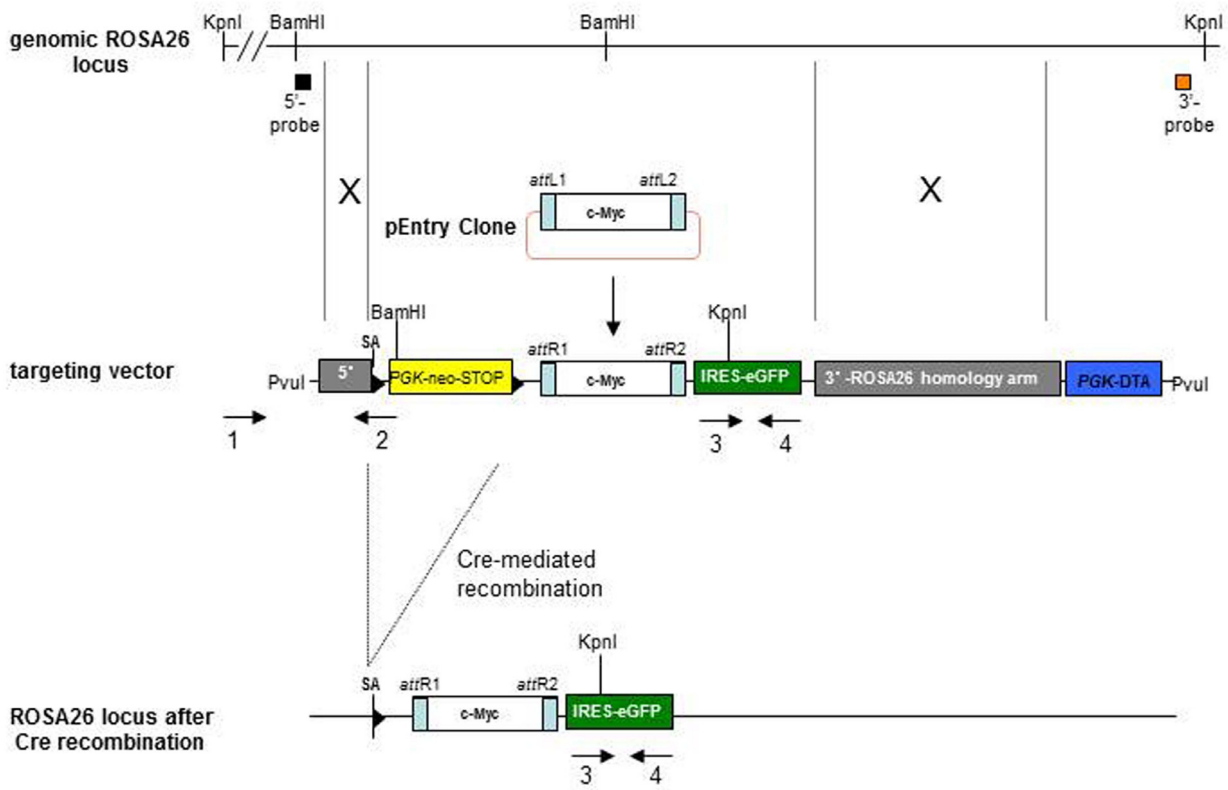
genomic ROSA26 locus

KpnI BamHI BamHI KpnI

5'-probe

3'-probe

X

X

attL1 attL2

c-Myc

pEntry Clone

BamHI

KpnI

SA

attR1 attR2

targeting vector

PvuI 5' PGK-neo-STOP c-Myc IRES-eGFP 3' -ROSA26 homology arm PGK-DTA PvuI

1 2 3 4

Cre-mediated recombination

KpnI

SA attR1 attR2

ROSA26 locus after Cre recombination

c-Myc IRES-eGFP

3 4